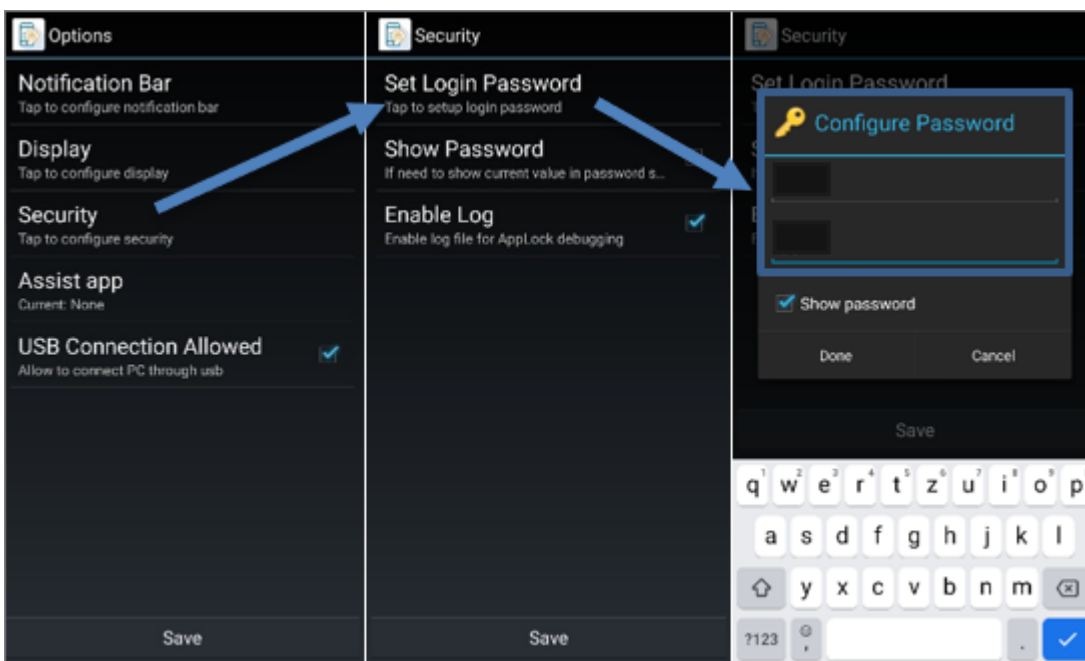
Options

Notification Bar
Tap to configure notification bar

Display
Tap to configure display

Security
Tap to configure security

Assist app
Current: None

USB Connection Allowed
Allow to connect PC through usb

Save

Security

Set Login Password
Tap to setup login password

Show Password
If need to show current value in password s...

Enable Log
Enable log file for AppLock debugging

Save

Security

Configure Password

Show password

Done

Cancel

Save

q w e r t z u i o p
a s d f g h j k l
y x c v b n m
?123